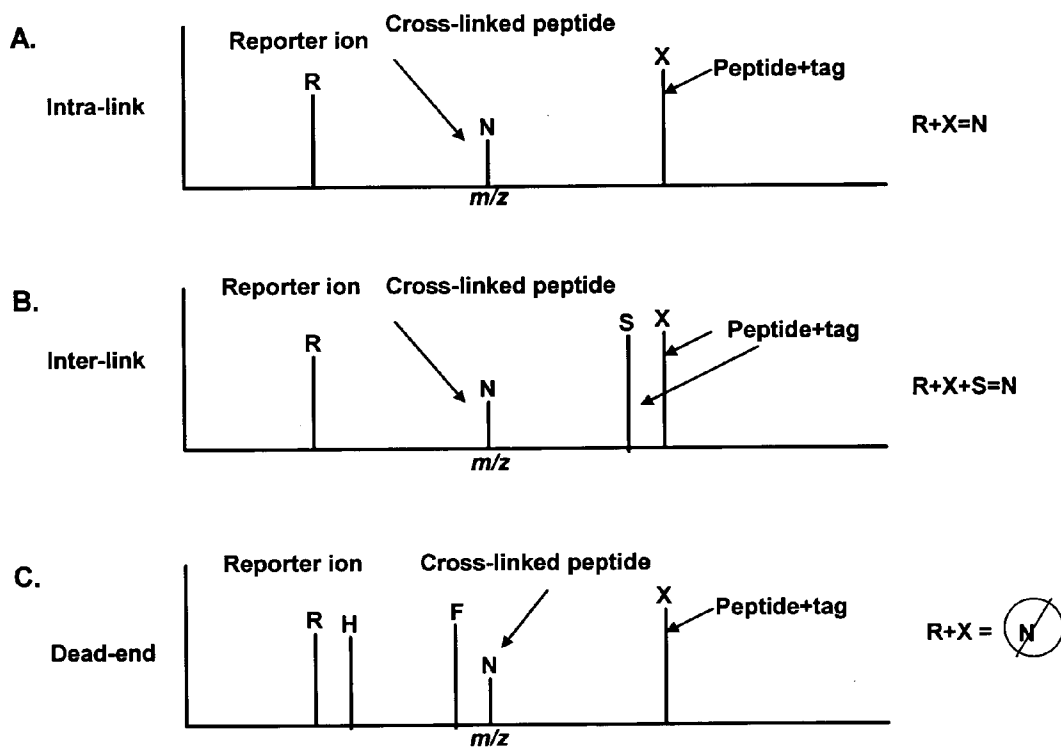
A.

Intra-link

Reporter ion

Cross-linked peptide

R

N

X

Peptide+tag

m/z

R+X=N

B.

Inter-link

Reporter ion

Cross-linked peptide

R

N

S

X

Peptide+tag

m/z

R+X+S=N

C.

Dead-end

Reporter ion

Cross-linked peptide

R

H

F

N

X

Peptide+tag

m/z

R+X = N